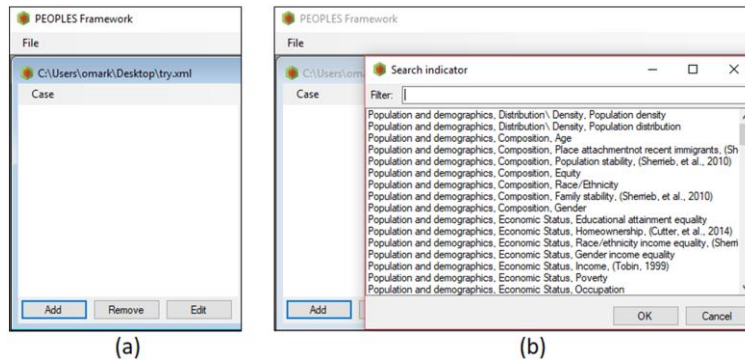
PEOPLES Framework

File

C:\Users\omark\Desktop\try.xml

Case

Add Remove Edit

(a)

PEOPLES Framework

File

C:\Users\omar

Case

Search indicator

Filter:

Population and demographics, Distribution\ Density, Population density
Population and demographics, Distribution\ Density, Population distribution
Population and demographics, Composition, Age
Population and demographics, Composition, Place attachmentnot recent immigrants, (Sh
Population and demographics, Composition, Population stability, (Sherrieb, et al., 2010)
Population and demographics, Composition, Equity
Population and demographics, Composition, Race/Ethnicity
Population and demographics, Composition, Family stability, (Sherrieb, et al., 2010)
Population and demographics, Composition, Gender
Population and demographics, Economic Status, Educational attainment equality
Population and demographics, Economic Status, Homeownership, (Cutter, et al., 2014)
Population and demographics, Economic Status, Race/ethnicity income equality, (Sherr
Population and demographics, Economic Status, Gender income equality
Population and demographics, Economic Status, Income, (Tobin, 1999)
Population and demographics, Economic Status, Poverty
Population and demographics, Economic Status, Occupation

Add

OK Cancel

(b)